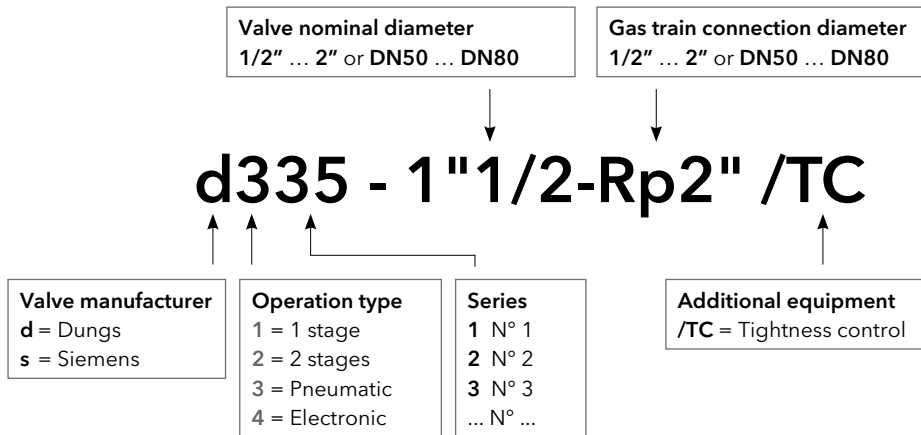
Valve nominal diameter
1/2" … 2" or DN50 … DN80

Gas train connection diameter
1/2" … 2" or DN50 … DN80

d335 - 1"1/2-Rp2" /TC

Valve manufacturer
d = Dungs
s = Siemens

Operation type
1 = 1 stage
2 = 2 stages
3 = Pneumatic
4 = Electronic

Series
1 N° 1
2 N° 2
3 N° 3
… N° …

Additional equipment
/TC = Tightness control